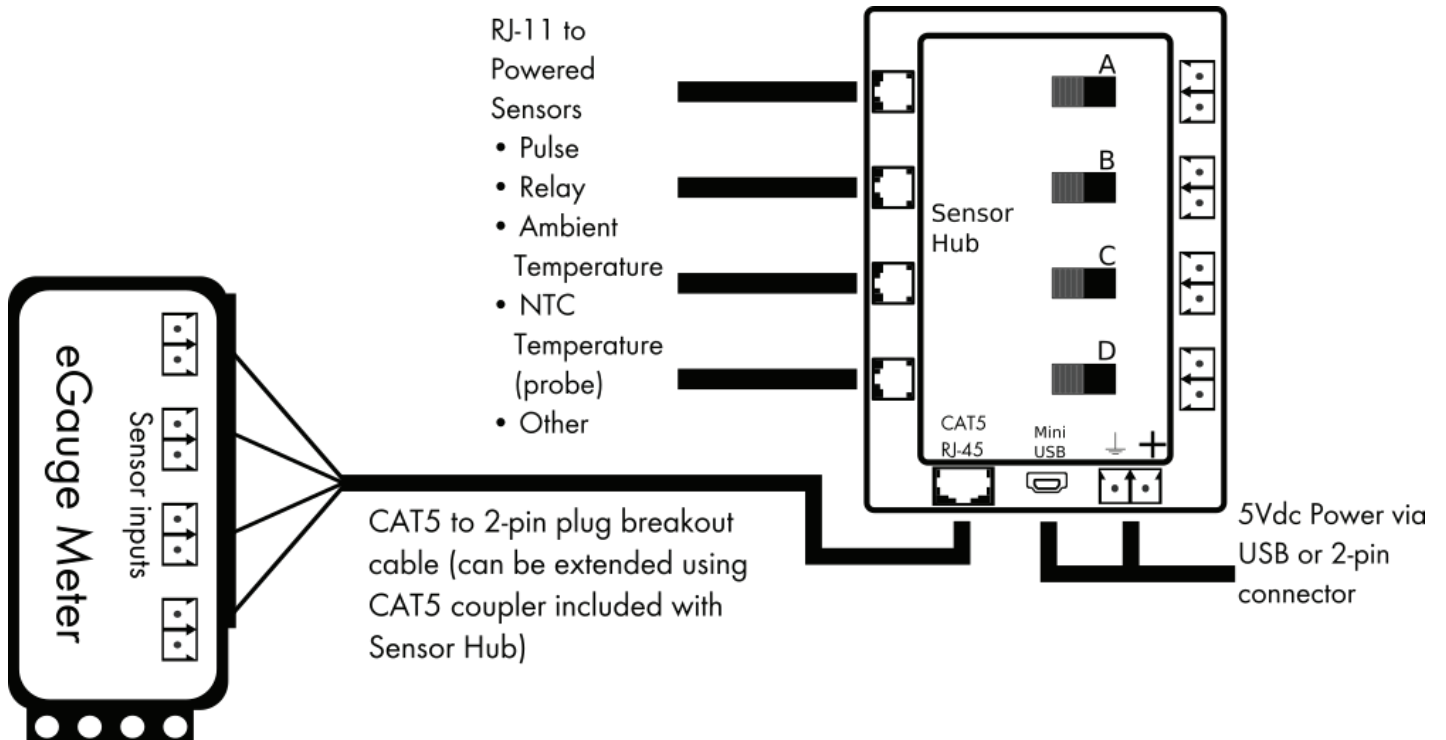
RJ-11 to Powered Sensors
• Pulse
• Relay
• Ambient Temperature
• NTC Temperature (probe)
• Other

A

B

Sensor Hub

C

D

CAT5 RJ-45

Mini USB

+

eGauge Meter

Sensor inputs

CAT5 to 2-pin plug breakout cable (can be extended using CAT5 coupler included with Sensor Hub)

5Vdc Power via USB or 2-pin connector